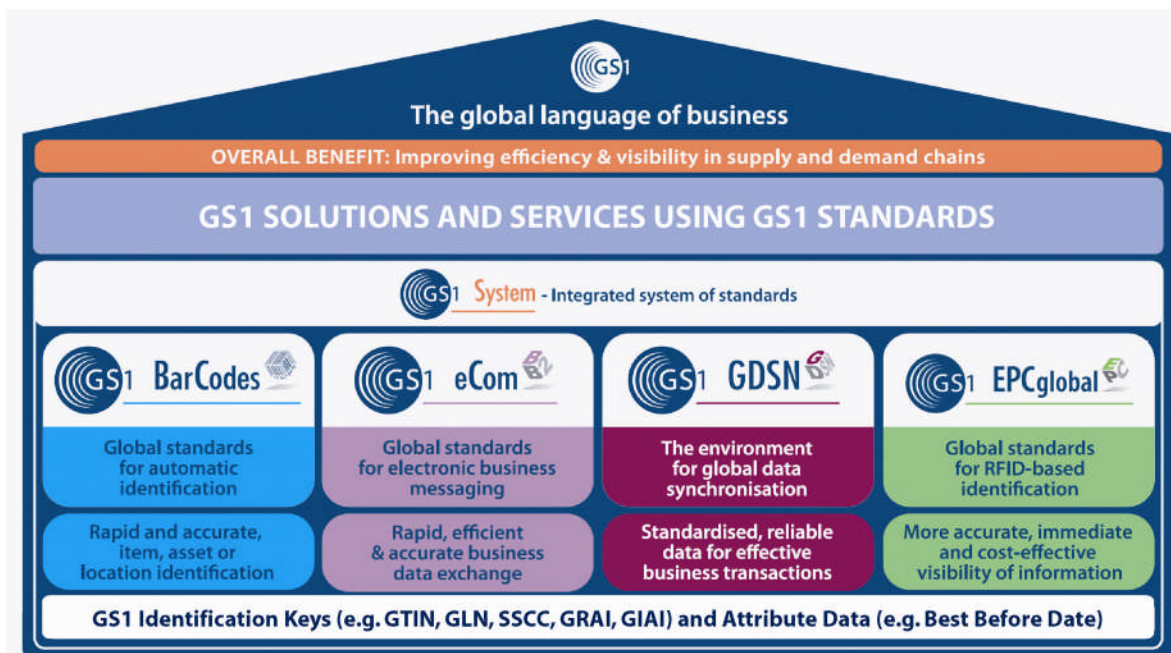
GS1

The global language of business

OVERALL BENEFIT: Improving efficiency & visibility in supply and demand chains

GS1 SOLUTIONS AND SERVICES USING GS1 STANDARDS

GS1 System - Integrated system of standards

GS1 BarCodes

Global standards for automatic identification

Rapid and accurate, item, asset or location identification

GS1 eCom

Global standards for electronic business messaging

Rapid, efficient & accurate business data exchange

GS1 GDSN

The environment for global data synchronisation

Standardised, reliable data for effective business transactions

GS1 EPCglobal

Global standards for RFID-based identification

More accurate, immediate and cost-effective visibility of information

GS1 Identification Keys (e.g. GTIN, GLN, SSCC, GRAI, GIAI) and Attribute Data (e.g. Best Before Date)